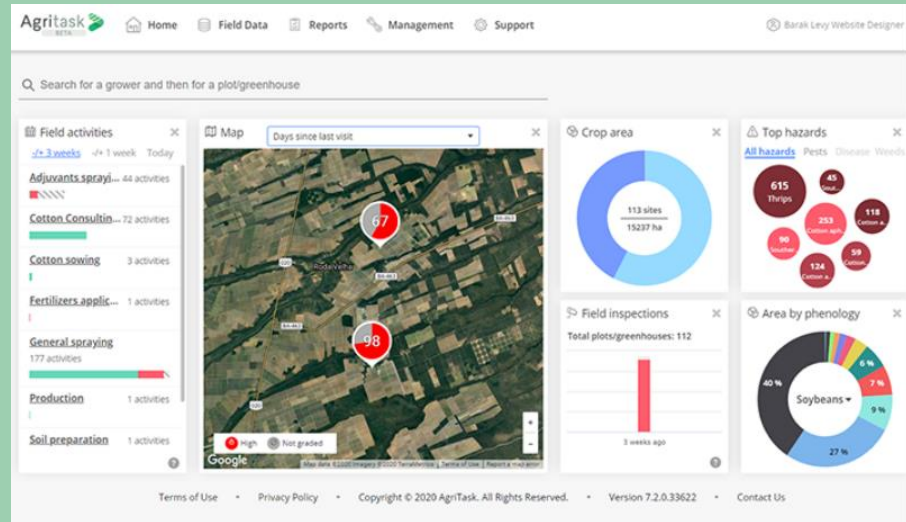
Agritask BETA Home Field Data Reports Management Support Barak Levy Website Designer

Search for a grower and then for a plot/greenhouse

Field activities ×
-/+ 3 weeks -/+ 1 week Today

Adjuvants sprayi... 44 activities

Cotton Consultin... 72 activities

Cotton sowing 3 activities

Fertilizers applic... 1 activities

General spraying
177 activities

Production 1 activities

Soil preparation 1 activities

Map Days since last visit ×

67

98

High Not graded

Google

Map data ©2020 Imagery ©2020 TerraMetrics | Terms of Use | Report a map error

Crop area ×
113 sites
15237 ha

Field inspections ×
Total plots/greenhouses: 112
3 weeks ago

Top hazards ×
All hazards Pests Disease Weeds
615 Thrips
45 Sou...
253 Cotton a...
118 Cotton a...
90 Souther...
59 Cotton...
124 Cotton a...

Area by phenology ×
Soybeans
40 %
6 %
7 %
9 %
27 %

Terms of Use • Privacy Policy • Copyright © 2020 AgriTask. All Rights Reserved. • Version 7.2.0.33622 • Contact Us